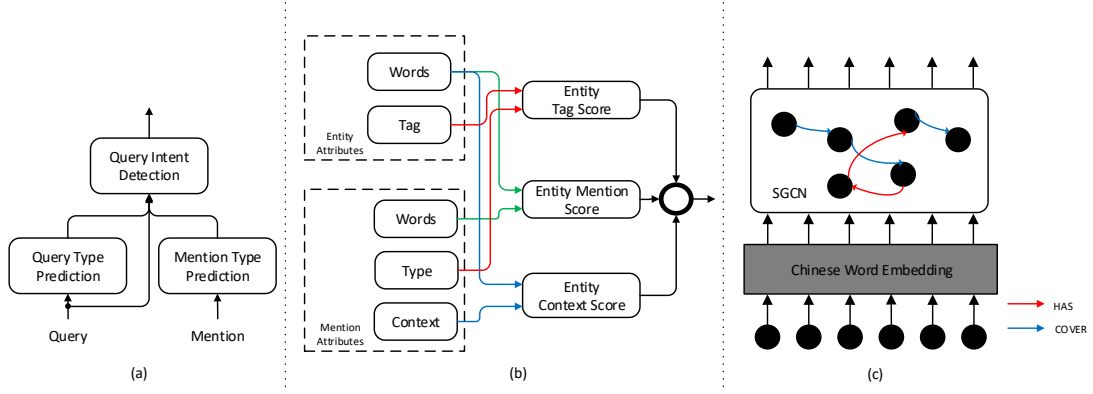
Query Intent Detection

Query Type Prediction

Mention Type Prediction

Query

Mention

(a)

Words

Tag

Entity Attributes

Entity Tag Score

Words

Type

Context

Mention Attributes

Entity Mention Score

Entity Context Score

(b)

SGCN

Chinese Word Embedding

HAS

COVER

(c)